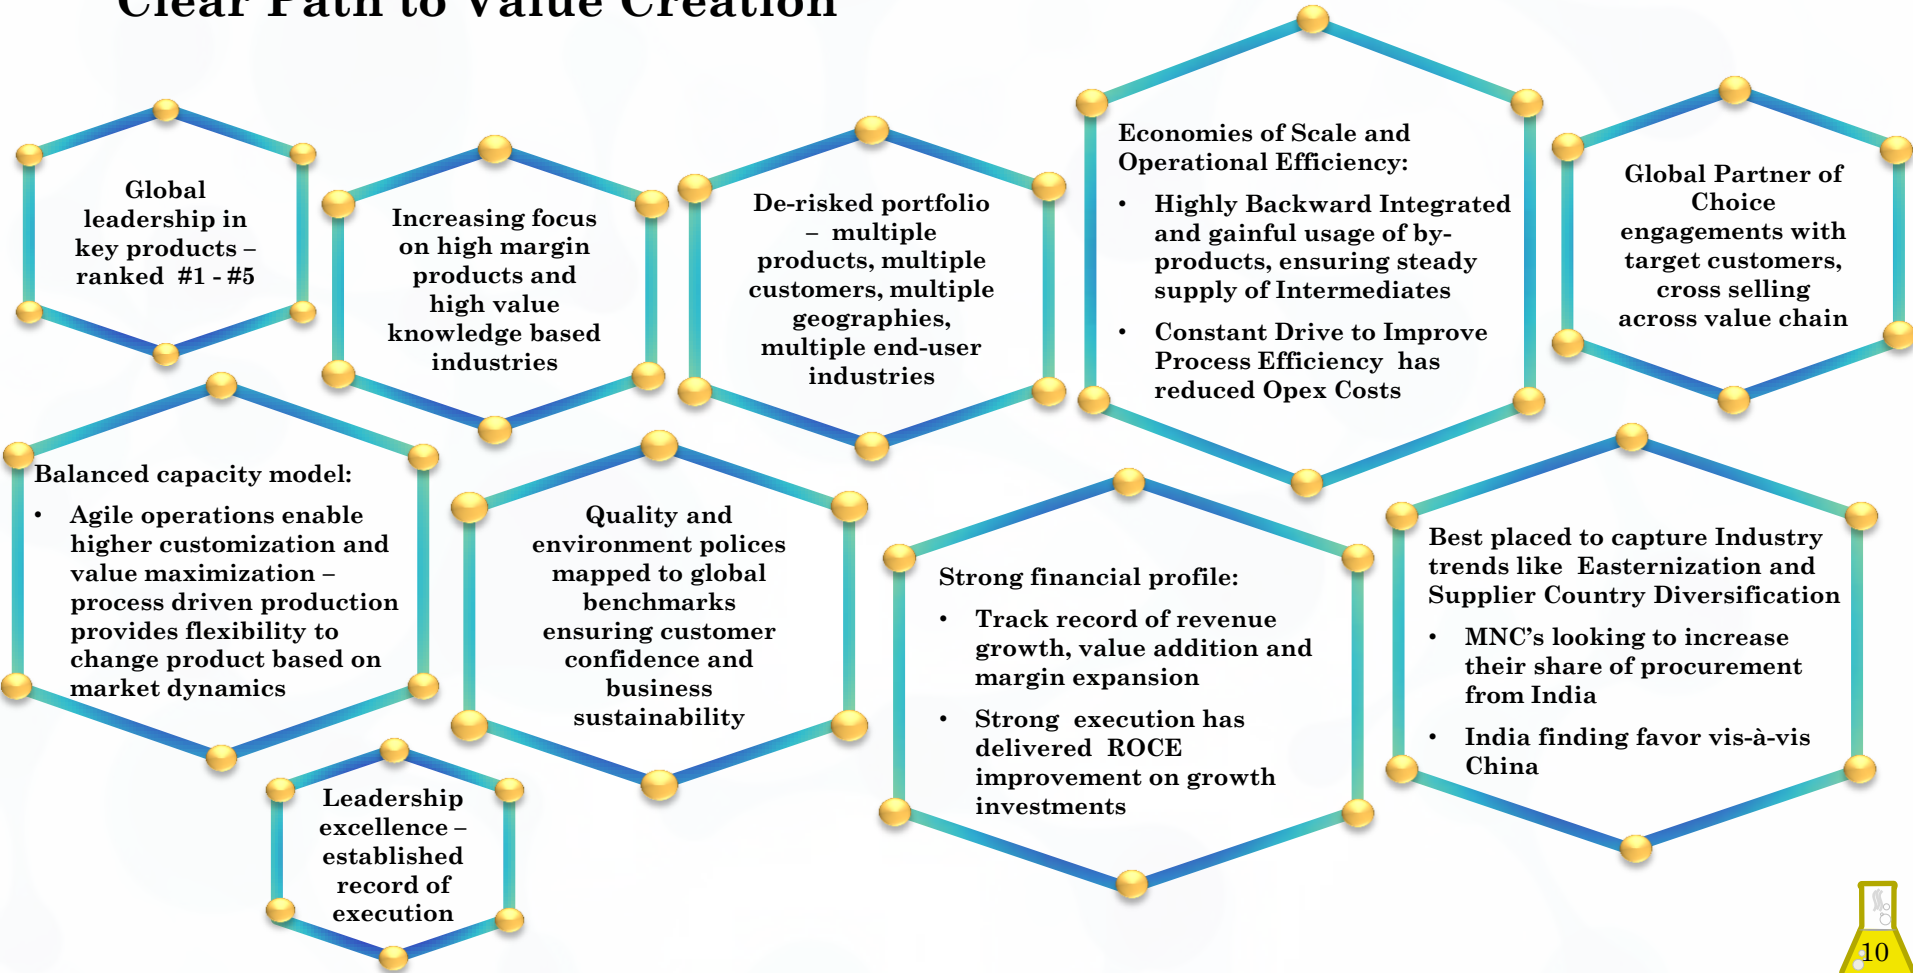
Clear Path to Value Creation

Global leadership in key products – ranked #1 - #5

Increasing focus on high margin products and high value knowledge based industries

De-risked portfolio – multiple products, multiple customers, multiple geographies, multiple end-user industries

Economies of Scale and Operational Efficiency:

- Highly Backward Integrated and gainful usage of by-products, ensuring steady supply of Intermediates
- Constant Drive to Improve Process Efficiency has reduced Opex Costs

Global Partner of Choice engagements with target customers, cross selling across value chain

Balanced capacity model:

- Agile operations enable higher customization and value maximization – process driven production provides flexibility to change product based on market dynamics

Quality and environment polices mapped to global benchmarks ensuring customer confidence and business sustainability

Strong financial profile:

- Track record of revenue growth, value addition and margin expansion
- Strong execution has delivered ROCE improvement on growth investments

Best placed to capture Industry trends like Easternization and Supplier Country Diversification

- MNC's looking to increase their share of procurement from India
- India finding favor vis-à-vis China

Leadership excellence – established record of execution

10